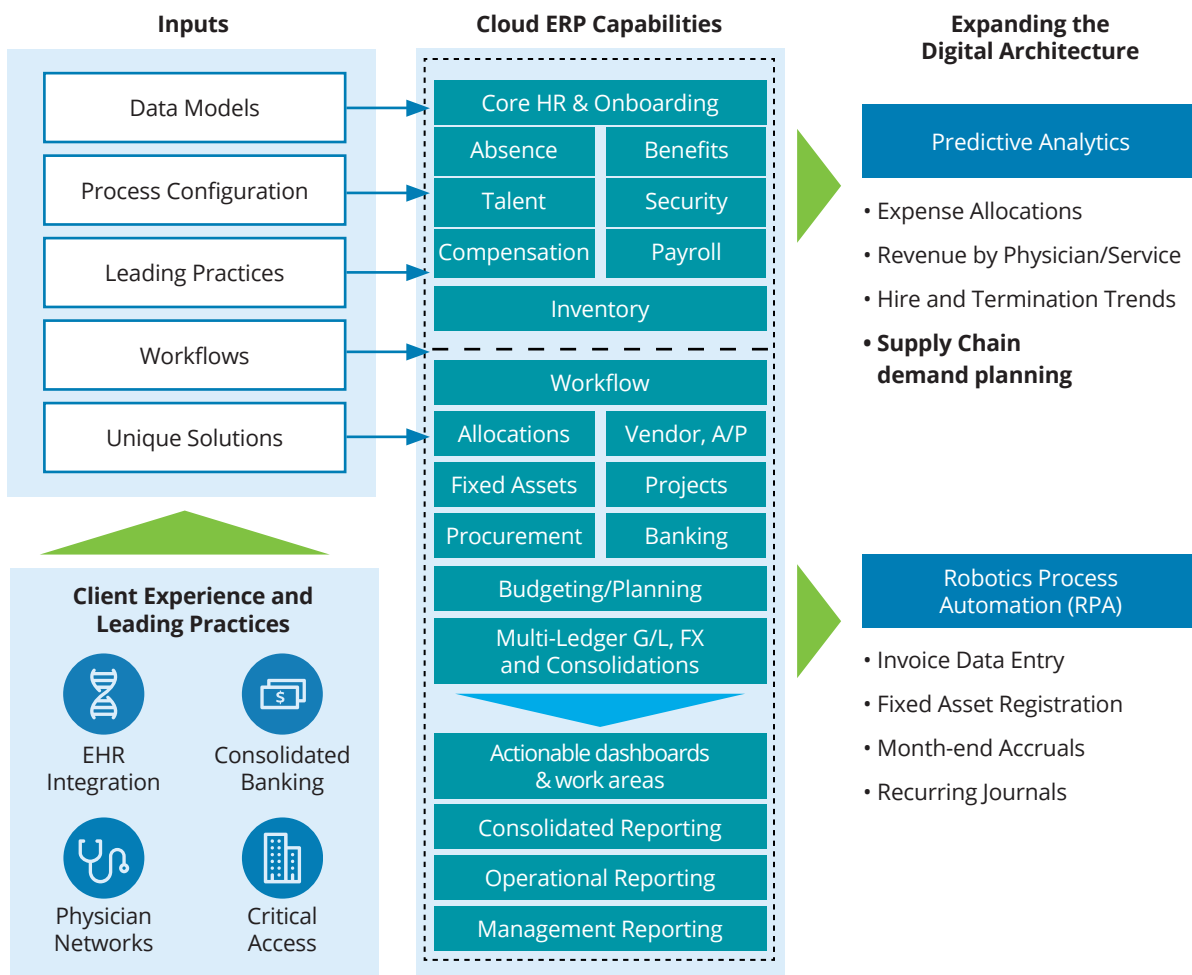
Inputs

Data Models

Process Configuration

Leading Practices

Workflows

Unique Solutions

Client Experience and Leading Practices

EHR Integration

Consolidated Banking

Physician Networks

Critical Access

Cloud ERP Capabilities

Core HR & Onboarding

| Absence | Benefits |
|---|---|
| Talent | Security |
| Compensation | Payroll |

Inventory

Workflow

| Allocations | Vendor, A/P |
|---|---|
| Fixed Assets | Projects |
| Procurement | Banking |

Budgeting/Planning

Multi-Ledger G/L, FX and Consolidations

Actionable dashboards & work areas

Consolidated Reporting

Operational Reporting

Management Reporting

Expanding the Digital Architecture

Predictive Analytics

• Expense Allocations
• Revenue by Physician/Service
• Hire and Termination Trends
• **Supply Chain demand planning**

Robotics Process Automation (RPA)

• Invoice Data Entry
• Fixed Asset Registration
• Month-end Accruals
• Recurring Journals